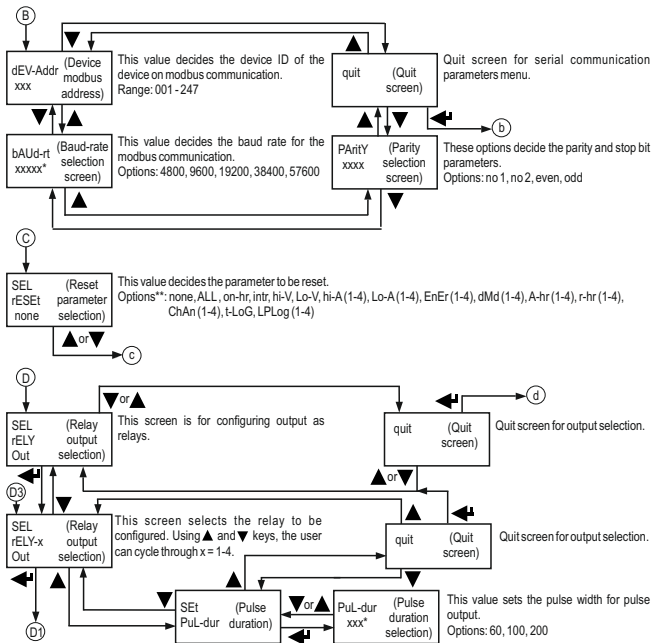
B

dEV-Addr xxx (Device modbus address)

This value decides the device ID of the device on modbus communication.
Range: 001 - 247

quit (Quit screen)

Quit screen for serial communication parameters menu.

b

bAUd-rt xxxxx* (Baud-rate selection screen)

This value decides the baud rate for the modbus communication.
Options: 4800, 9600, 19200, 38400, 57600

PAritY xxxx (Parity selection screen)

These options decide the parity and stop bit parameters.
Options: no 1, no 2, even, odd

C

SEL rESEt none (Reset parameter selection)

This value decides the parameter to be reset.
Options**: none, ALL, on-hr, intr, hi-V, Lo-V, hi-A (1-4), Lo-A (1-4), EnEr (1-4), dMd (1-4), A-hr (1-4), r-hr (1-4), ChAn (1-4), t-LoG, LPLog (1-4)

▲ or ▼

c

D

▼ or ▲

d

SEL rELY Out (Relay output selection)

This screen is for configuring output as relays.

quit (Quit screen)

Quit screen for output selection.

▲ or ▼

D3

SEL rELY-x Out (Relay output selection)

This screen selects the relay to be configured. Using ▲ and ▼ keys, the user can cycle through x = 1-4.

quit (Quit screen)

Quit screen for output selection.

SEt PuL-dur (Pulse duration)

▼ or ▲

PuL-dur xxx* (Pulse duration selection)

This value sets the pulse width for pulse output.
Options: 60, 100, 200

D1